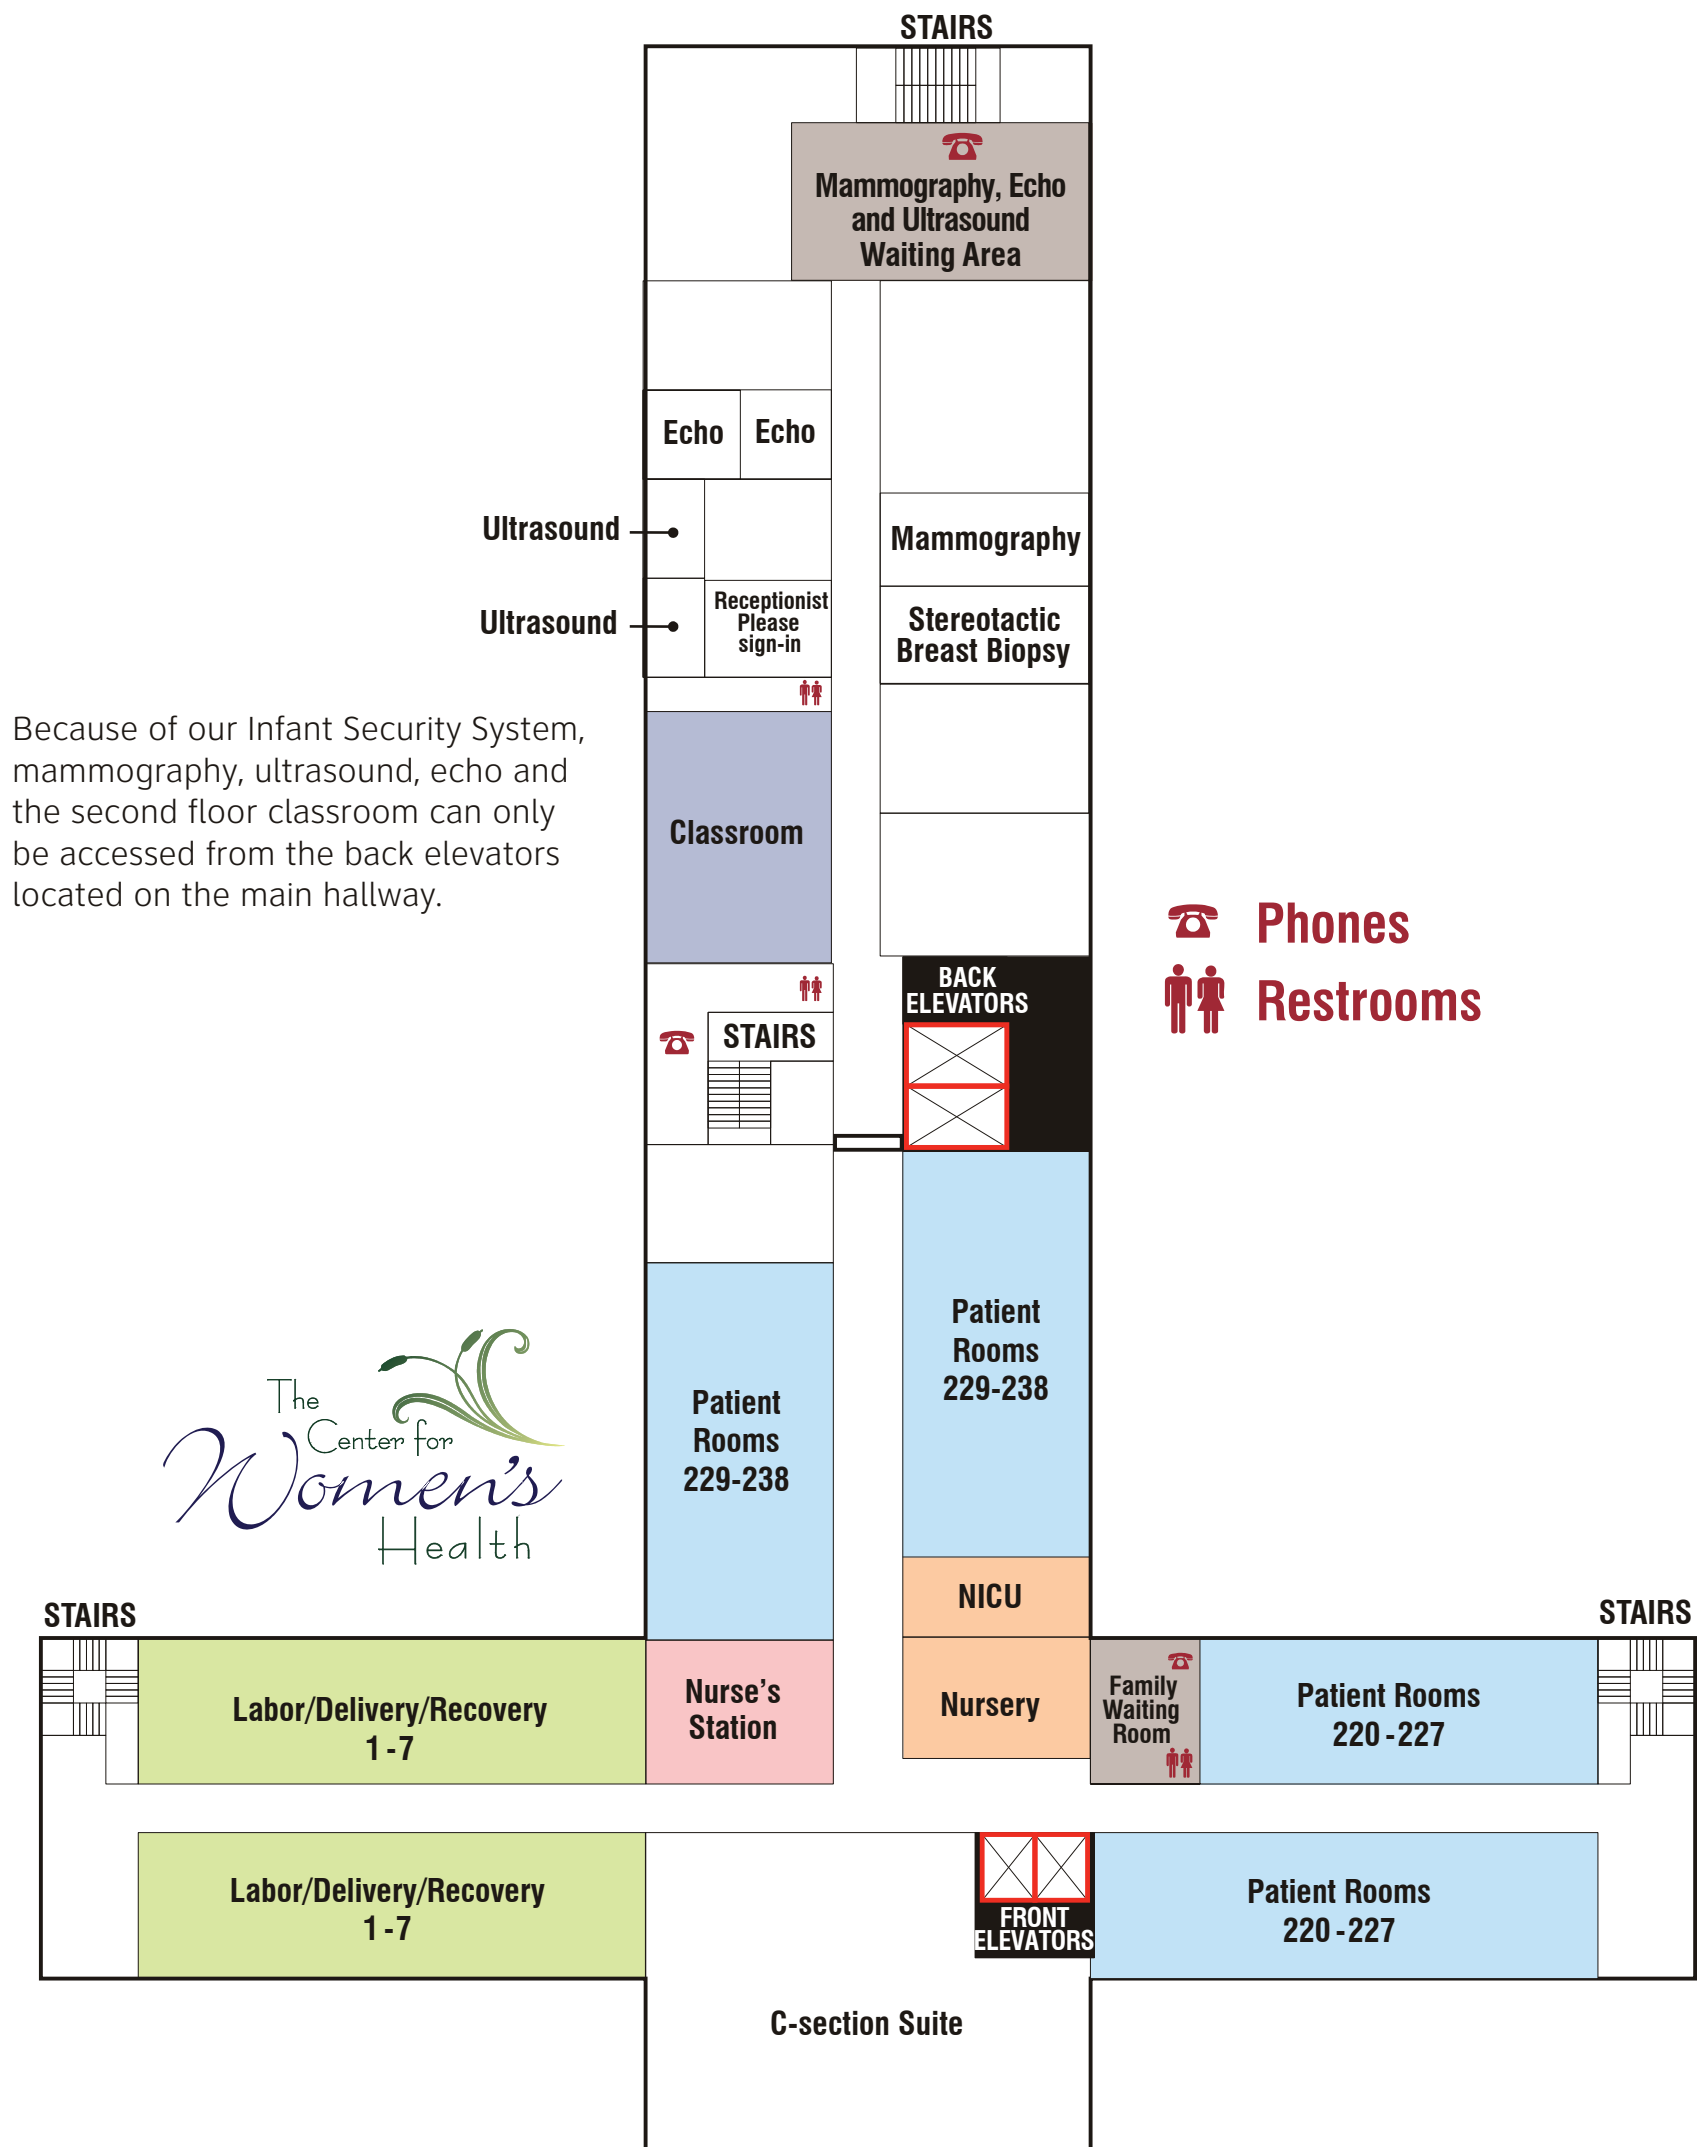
STAIRS

Mammography, Echo and Ultrasound Waiting Area

Echo

Echo

Ultrasound

Ultrasound

Receptionist Please sign-in

Mammography

Stereotactic Breast Biopsy

Because of our Infant Security System, mammography, ultrasound, echo and the second floor classroom can only be accessed from the back elevators located on the main hallway.

Classroom

Phones

Restrooms

BACK ELEVATORS

STAIRS

Patient Rooms 229-238

Patient Rooms 229-238

The Center for Women's Health

NICU

STAIRS

STAIRS

Labor/Delivery/Recovery 1 - 7

Nurse's Station

Nursery

Family Waiting Room

Patient Rooms 220 - 227

Labor/Delivery/Recovery 1 - 7

FRONT ELEVATORS

Patient Rooms 220 - 227

C-section Suite